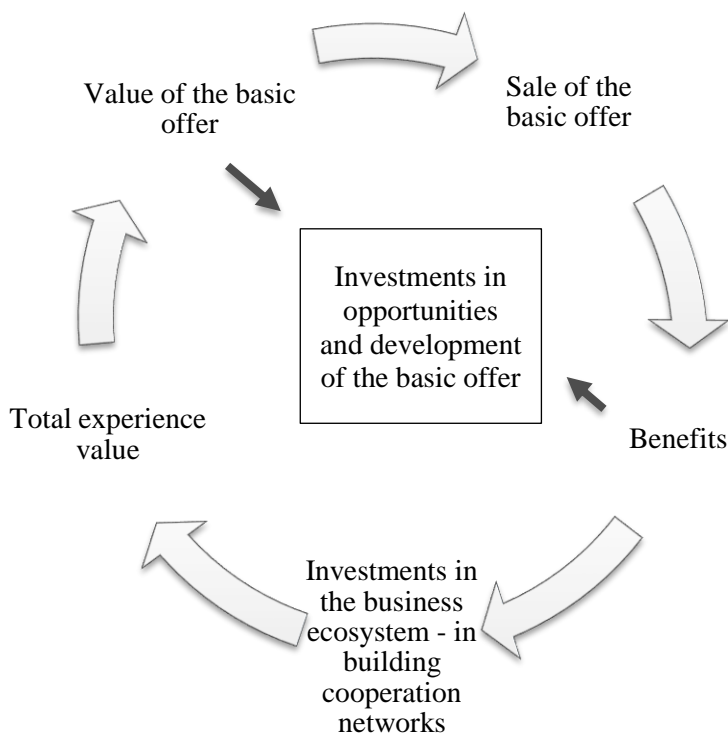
Value of the basic offer

Sale of the basic offer

Investments in opportunities and development of the basic offer

Total experience value

Benefits

Investments in the business ecosystem - in building cooperation networks